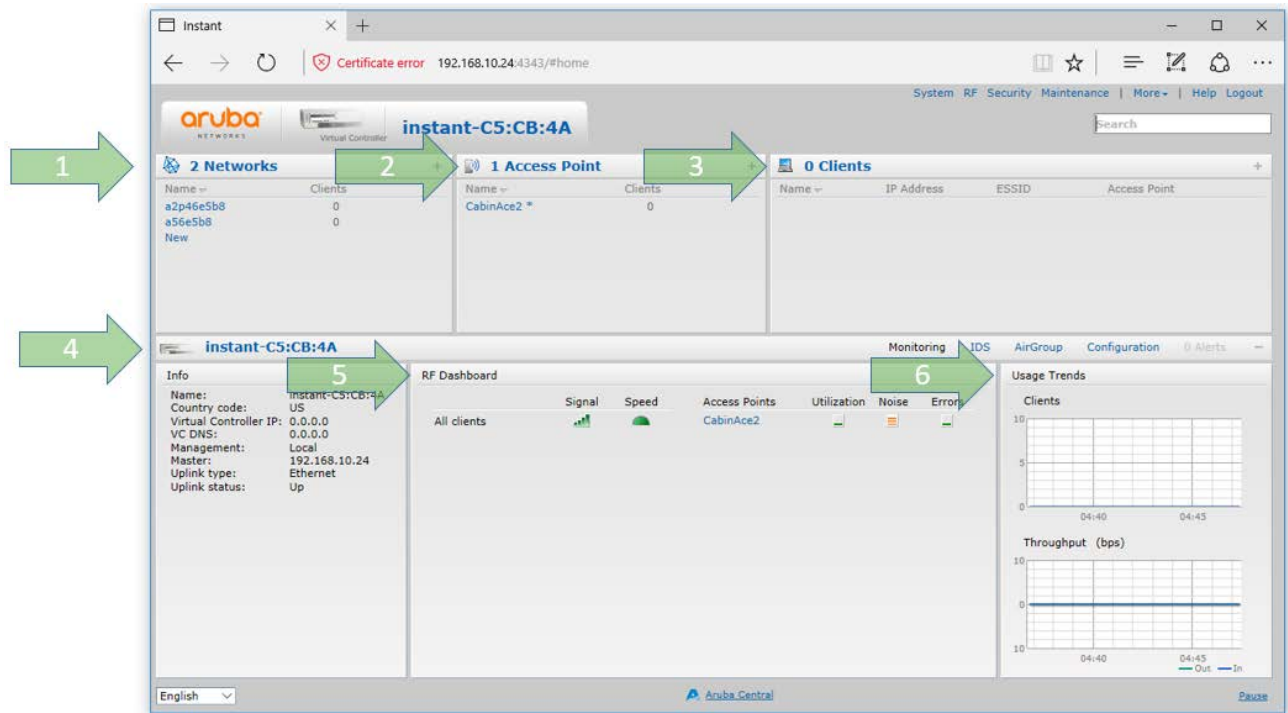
Instant

Certificate error 192.168.10.24:4343/#home

System RF Security Maintenance | More | Help Logout

aruba NETWORKS

Virtual Controller

instant-C5:CB:4A

Search

1

2 Networks

Name Clients
a2p46e5b8 0
a56e5b8 0
New

2

1 Access Point

Name Clients
CabinAce2 * 0

3

0 Clients

Name IP Address ESSID Access Point

4

instant-C5:CB:4A

Monitoring IDS AirGroup Configuration 0 Alerts

Info

Name: instant-C5:CB:4A
Country code: US
Virtual Controller IP: 0.0.0.0
VC DNS: 0.0.0.0
Management: Local
Master: 192.168.10.24
Uplink type: Ethernet
Uplink status: Up

5

RF Dashboard

| | Signal | Speed | Access Points | Utilization | Noise | Errors |
|---|---|---|---|---|---|---|
| All clients | | | CabinAce2 | | | |

6

Usage Trends

Clients

10
5
0
04:40 04:45

Throughput (bps)

10
0
10
04:40 04:45
Out In

English

Aruba Central

Pause